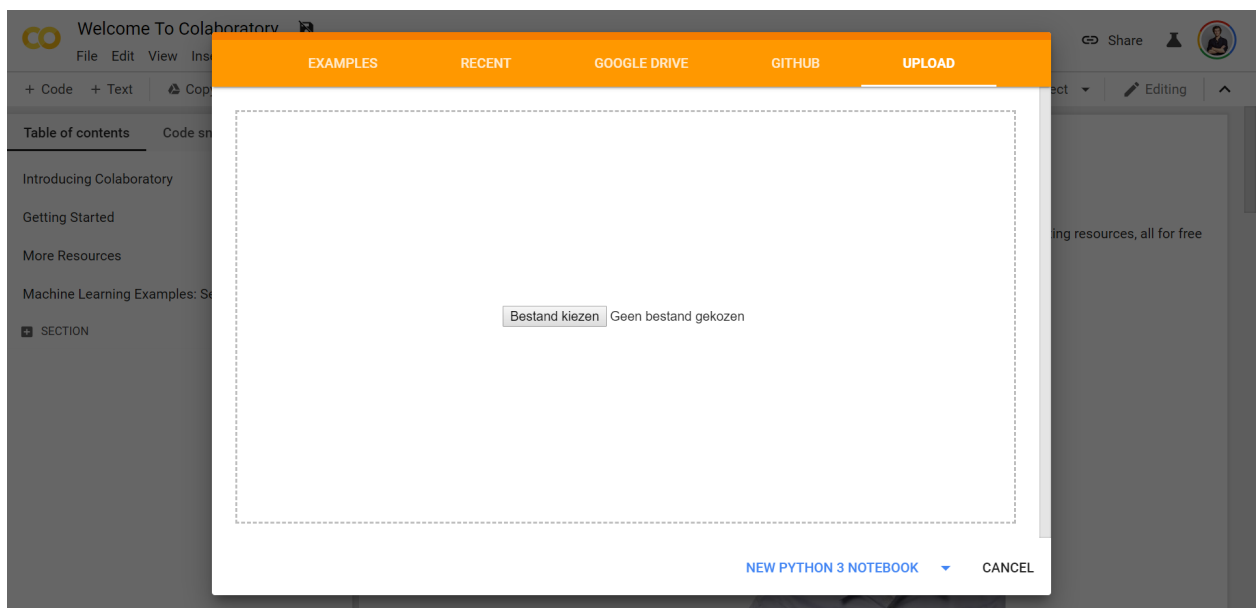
CO Welcome To Colaboratory
File Edit View Ins

+ Code + Text Cop

Table of contents Code sn

Introducing Colaboratory

Getting Started

More Resources

Machine Learning Examples: Se

SECTION

Share

ect Editing

ing resources, all for free

EXAMPLES RECENT GOOGLE DRIVE GITHUB UPLOAD

Bestand kiezen Geen bestand gekozen

NEW PYTHON 3 NOTEBOOK CANCEL